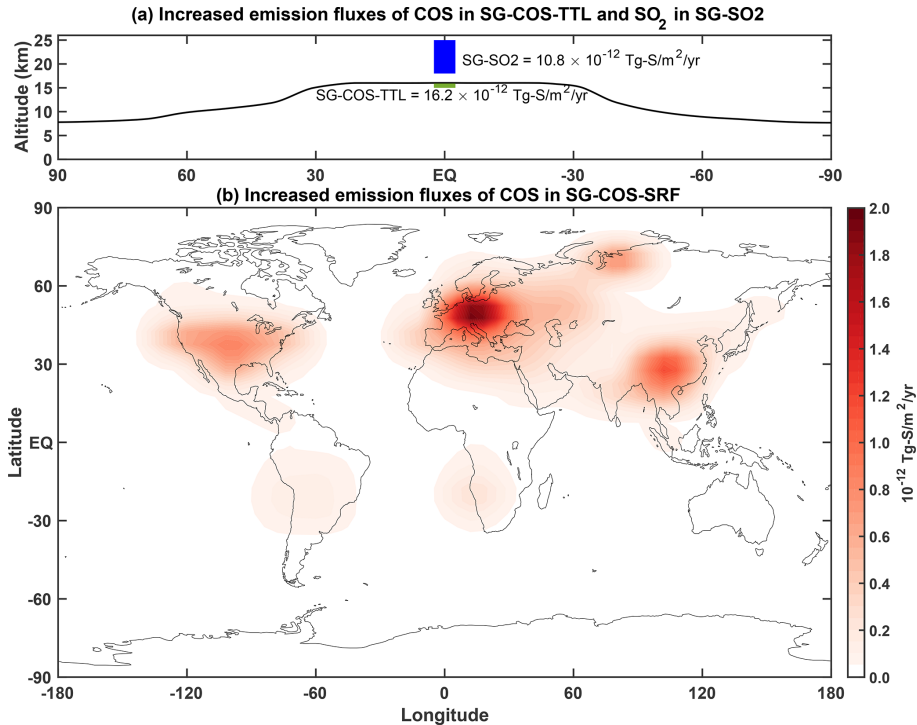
(a) Increased emission fluxes of COS in SG-COS-TTL and $SO_2$ in SG-SO2

Altitude (km)
25
20
15
10
5
0

SG-SO2 = $10.8 \times 10^{-12}$ Tg-S/m$^2$/yr
SG-COS-TTL = $16.2 \times 10^{-12}$ Tg-S/m$^2$/yr

90 60 30 EQ -30 -60 -90

(b) Increased emission fluxes of COS in SG-COS-SRF

Latitude
90
60
30
EQ
-30
-60
-90

-180 -120 -60 0 60 120 180
Longitude

2.0
1.8
1.6
1.4
1.2
1.0
0.8
0.6
0.4
0.2
0.0
$10^{-12}$ Tg-S/m$^2$/yr